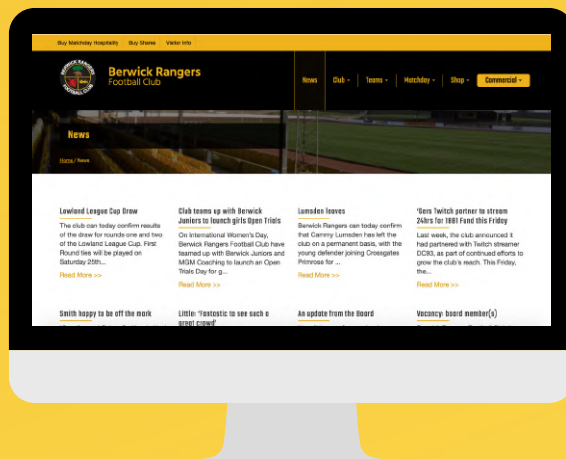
Buy Matchday Hospitality Buy Shares Visitor Info

BERWICK RANGERS FOOTBALL CLUB

Berwick Rangers Football Club

News Club Teams Matchday Shop Commercial

News

Home / News

Lowland League Cup Draw

The club can today confirm results of the draw for rounds one and two of the Lowland League Cup. First Round ties will be played on Saturday 25th...

Read More >>

Club teams up with Berwick Juniors to launch girls Open Trials

On International Women's Day, Berwick Rangers Football Club have teamed up with Berwick Juniors and MGM Coaching to launch an Open Trials Day for g...

Read More >>

Lumsden leaves

Berwick Rangers can today confirm that Cammy Lumsden has left the club on a permanent basis, with the young defender joining Crossgates Primrose for ...

Read More >>

'Gers Twitch partner to stream 24hrs for 1881 Fund this Friday

Last week, the club announced it had partnered with Twitch streamer DC93, as part of continued efforts to grow the club's reach. This Friday, the...

Read More >>

Smith happy to be off the mark

Little: 'Fantastic to see such a great crowd'

An update from the Board

Vacancy: board member(s)